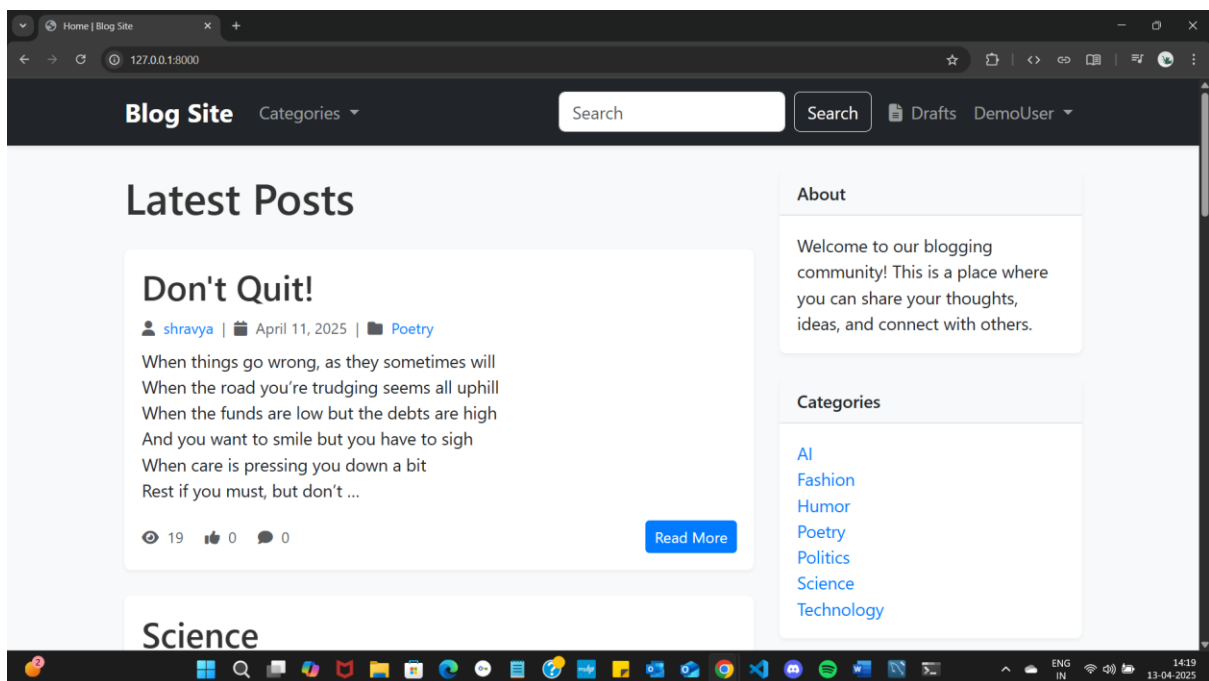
Home | Blog Site

127.0.0.1:8000

Blog Site Categories Search Search Drafts DemoUser

Latest Posts

Don't Quit!

shravya | April 11, 2025 | Poetry

When things go wrong, as they sometimes will
When the road you're trudging seems all uphill
When the funds are low but the debts are high
And you want to smile but you have to sigh
When care is pressing you down a bit
Rest if you must, but don't ...

19 0 0 Read More

Science

About

Welcome to our blogging community! This is a place where you can share your thoughts, ideas, and connect with others.

Categories

AI
Fashion
Humor
Poetry
Politics
Science
Technology

2

ENG IN 14:19 13-04-2025